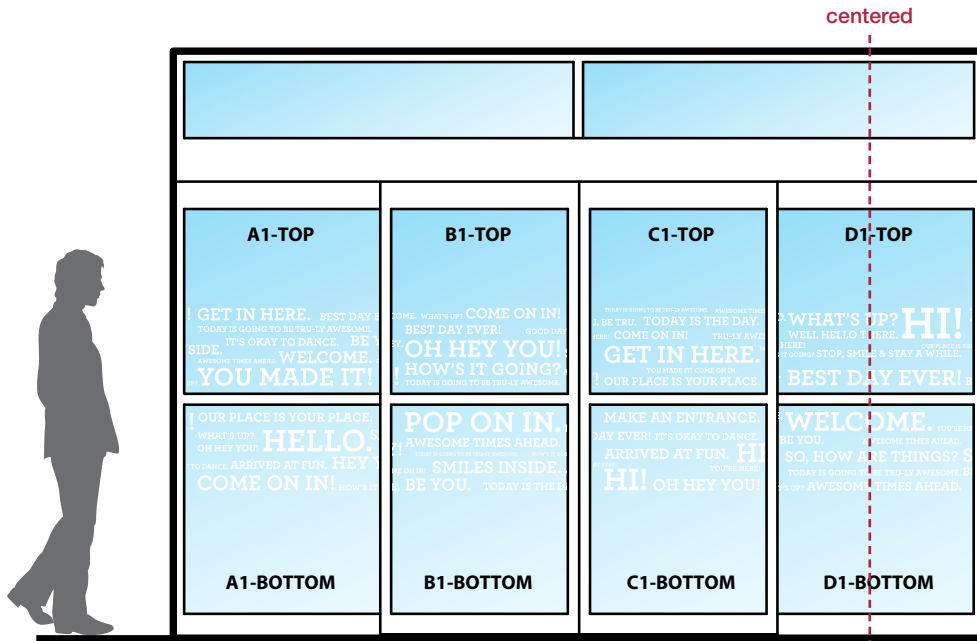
centered

A1-TOP

! GET IN HERE. BEST DAY E
TODAY IS GOING TO BE TRU-LY AWESOME.
IT'S OKAY TO DANCE. BE Y
SIDE. WELCOME.
AWESOME TIMES AHEAD.
YOU MADE IT!

! OUR PLACE IS YOUR PLACE.
WHAT'S UP? HELLO.
OH HEY YOU!
TO DANCE. ARRIVED AT FUN. HEY Y
COME ON IN! HOW'S IT

A1-BOTTOM

B1-TOP

OME. WHAT'S UP? COME ON IN!
BEST DAY EVER! GOOD DAY
OH HEY YOU!
HOW'S IT GOING?
TODAY IS GOING TO BE TRU-LY AWESOME.

POP ON IN.
AWESOME TIMES AHEAD.
SMILES INSIDE.
BE YOU. TODAY IS THE D

B1-BOTTOM

C1-TOP

TODAY IS GOING TO BE TRU-LY AWESOME.
BE TRU. TODAY IS THE DAY.
COME ON IN! TRU-LY AWE
GET IN HERE.
YOU MADE IT! COME ON IN
OUR PLACE IS YOUR PLACE.

MAKE AN ENTRANCE.
DAY EVER! IT'S OKAY TO DANCE.
ARRIVED AT FUN. HI
YOU'RE HERE!
HI! OH HEY YOU!

C1-BOTTOM

D1-TOP

WHAT'S UP? HI!
WELL HELLO THERE.
HERE!
IT GOING? STOP, SMILE & STAY A WHILE.
BEST DAY EVER!

WELCOME.
BE YOU. AWESOME TIMES AHEAD.
HERE!
SO, HOW ARE THINGS?
TODAY IS GOING TO BE TRU-LY AWESOME.
UP? AWESOME TIMES AHEAD.

D1-BOTTOM